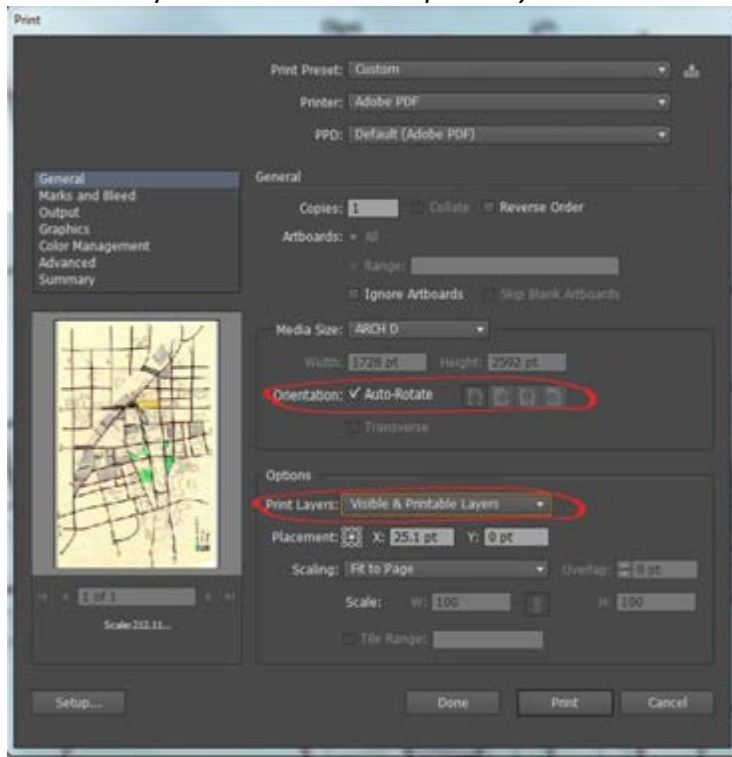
Print

Print Preset: Custom

Printer: Adobe PDF

PPD: Default (Adobe PDF)

General
Marks and Bleed
Output
Graphics
Color Management
Advanced
Summary

General

Copies: 1 Collate Reverse Order

Artboards: All

Range:

Ignore Artboards Skip Blank Artboards

Media Size: ARCH D

Width: 1728 pt Height: 2592 pt

Orientation: ✓ Auto-Rotate

Transverse

Options

Print Layers: Visible & Printable Layers

Placement: X: 25.1 pt Y: 0 pt

Scaling: Fit to Page Overlap: 0 pt

Scale: W: 100 H: 100

Tile Range:

1 of 1

Scale: 212.11...

Setup...

Done

Print

Cancel